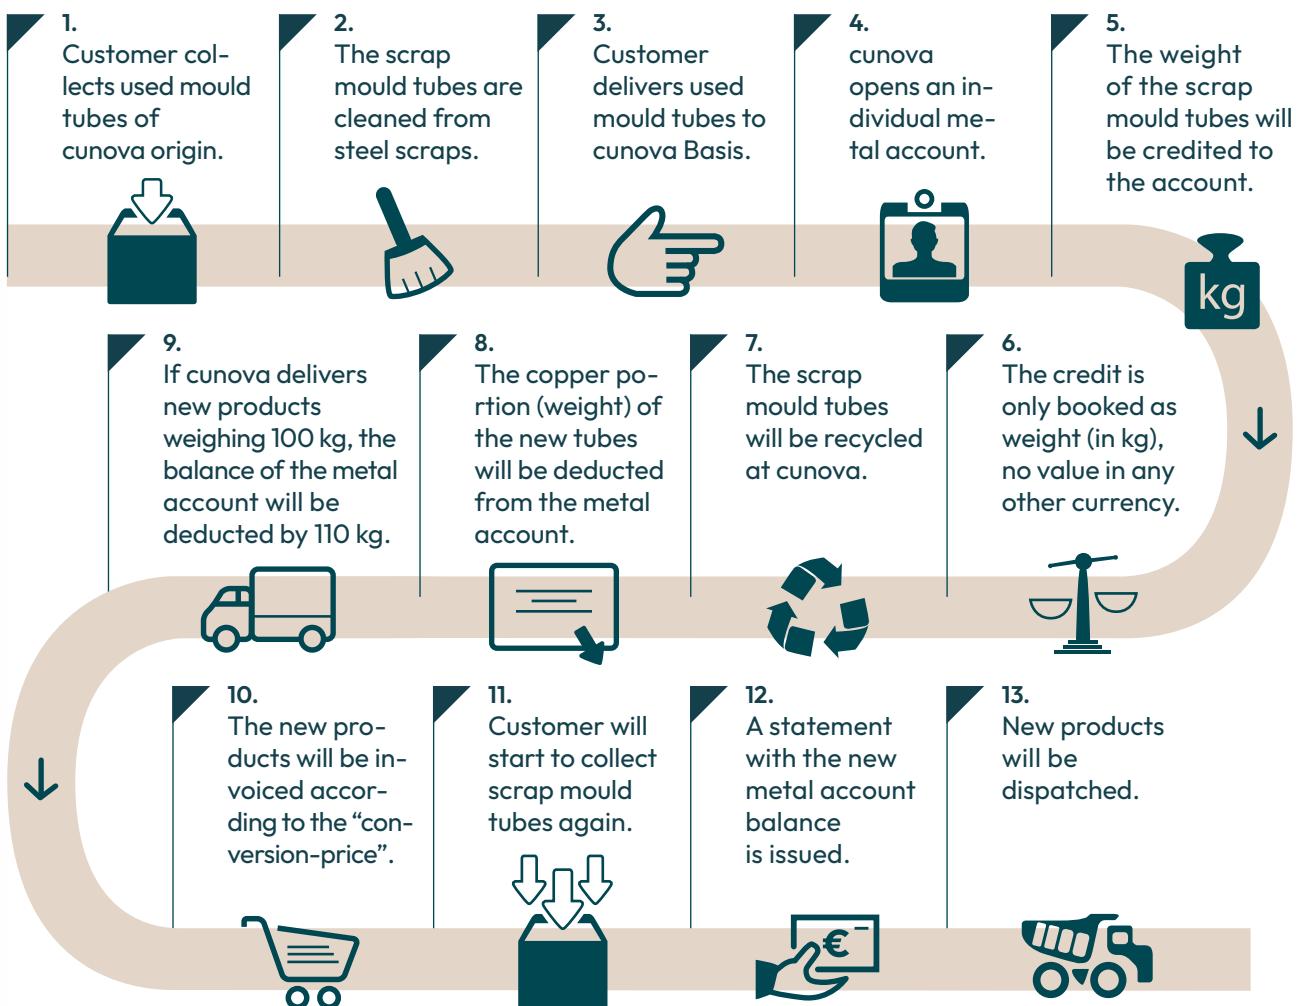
1.
Customer collects used mould tubes of cunova origin.

2.
The scrap mould tubes are cleaned from steel scraps.

3.
Customer delivers used mould tubes to cunova Basis.

4.
cunova opens an individual metal account.

5.
The weight of the scrap mould tubes will be credited to the account.

kg

9.
If cunova delivers new products weighing 100 kg, the balance of the metal account will be deducted by 110 kg.

8.
The copper portion (weight) of the new tubes will be deducted from the metal account.

7.
The scrap mould tubes will be recycled at cunova.

6.
The credit is only booked as weight (in kg), no value in any other currency.

10.
The new products will be invoiced according to the "conversion-price".

11.
Customer will start to collect scrap mould tubes again.

12.
A statement with the new metal account balance is issued.

13.
New products will be dispatched.

€